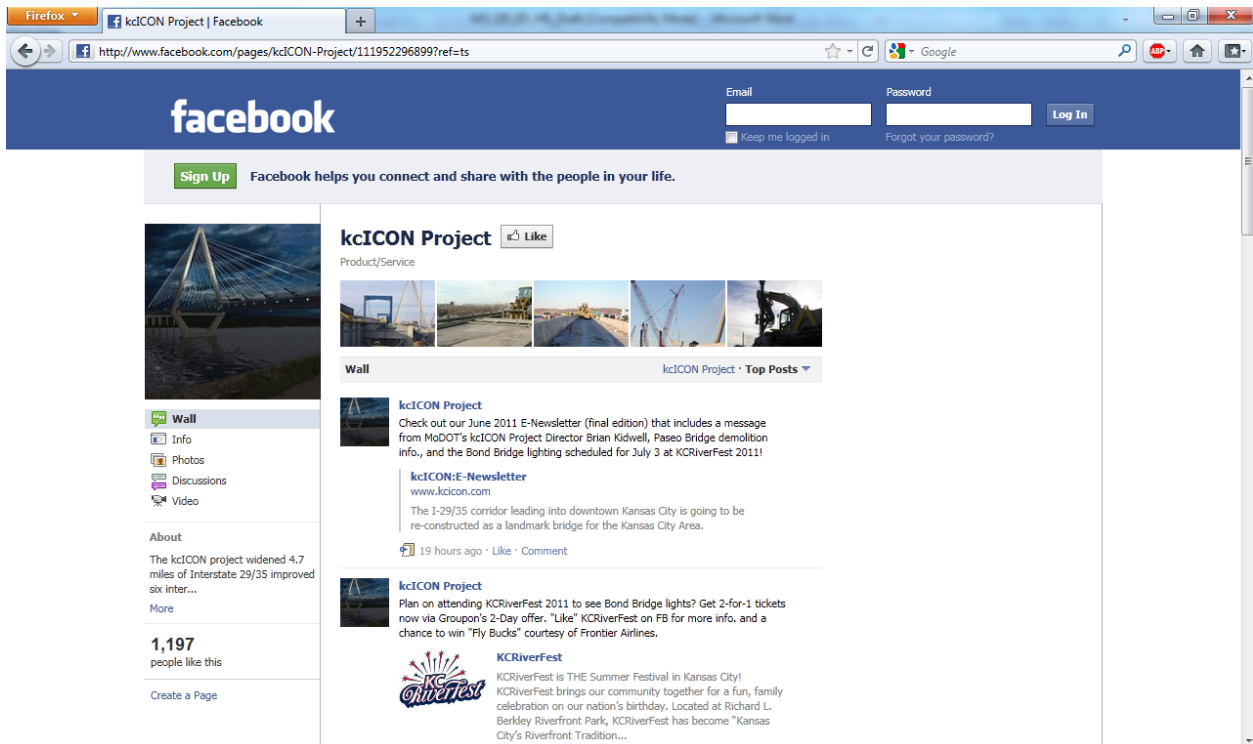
Firefox

kcICON Project | Facebook

+

http://www.facebook.com/pages/kcICON-Project/111952296899?ref=ts

Google

facebook

Email

Password

Log In

Keep me logged in

Forgot your password?

Sign Up

Facebook helps you connect and share with the people in your life.

kcICON Project

Like

Product/Service

Wall

kcICON Project · Top Posts

Wall

Info

Photos

Discussions

Video

About

The kcICON project widened 4.7 miles of Interstate 29/35 improved six inter...

More

1,197
people like this

Create a Page

kcICON Project

Check out our June 2011 E-Newsletter (final edition) that includes a message from MoDOT's kcICON Project Director Brian Kidwell, Paseo Bridge demolition info., and the Bond Bridge lighting scheduled for July 3 at KCRiverFest 2011!

kcICON:E-Newsletter
www.kcicon.com
The I-29/35 corridor leading into downtown Kansas City is going to be re-constructed as a landmark bridge for the Kansas City Area.

19 hours ago · Like · Comment

kcICON Project

Plan on attending KCRiverFest 2011 to see Bond Bridge lights? Get 2-for-1 tickets now via Groupon's 2-Day offer. "Like" KCRiverFest on FB for more info. and a chance to win "Fly Bucks" courtesy of Frontier Airlines.

KC RiverFest

KCRiverFest
KCRiverFest is THE Summer Festival in Kansas City! KCRiverFest brings our community together for a fun, family celebration on our nation's birthday. Located at Richard L. Berkley Riverfront Park, KCRiverFest has become "Kansas City's Riverfront Tradition...